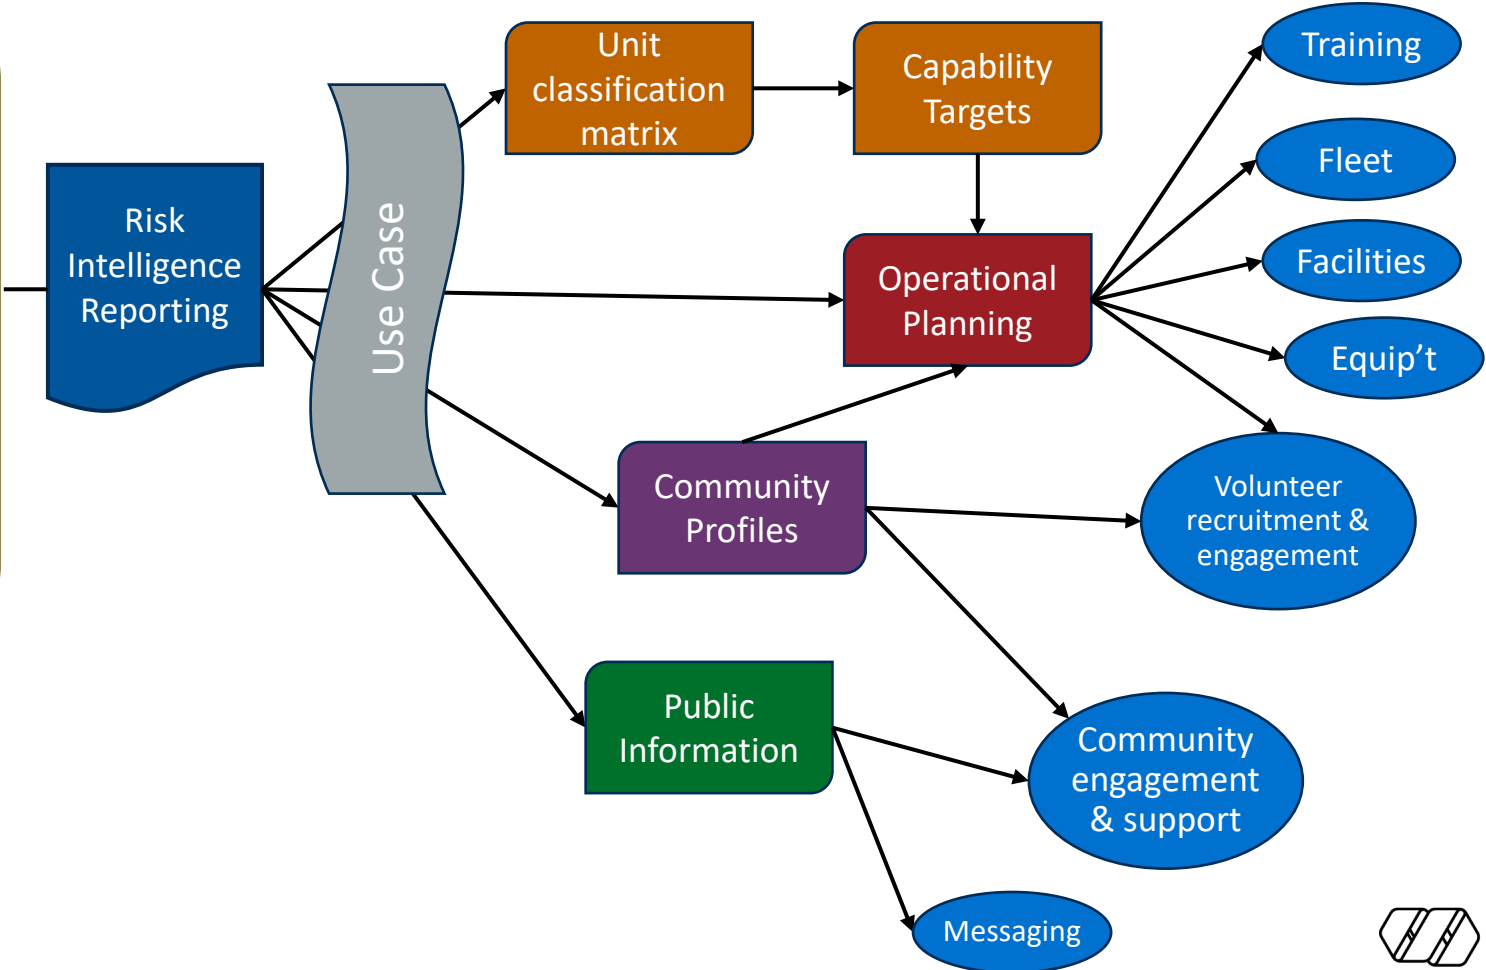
Risk Intelligence Reporting

Use Case

Unit classification matrix

Capability Targets

Operational Planning

Community Profiles

Public Information

Training

Fleet

Facilities

Equip’t

Volunteer recruitment & engagement

Community engagement & support

Messaging